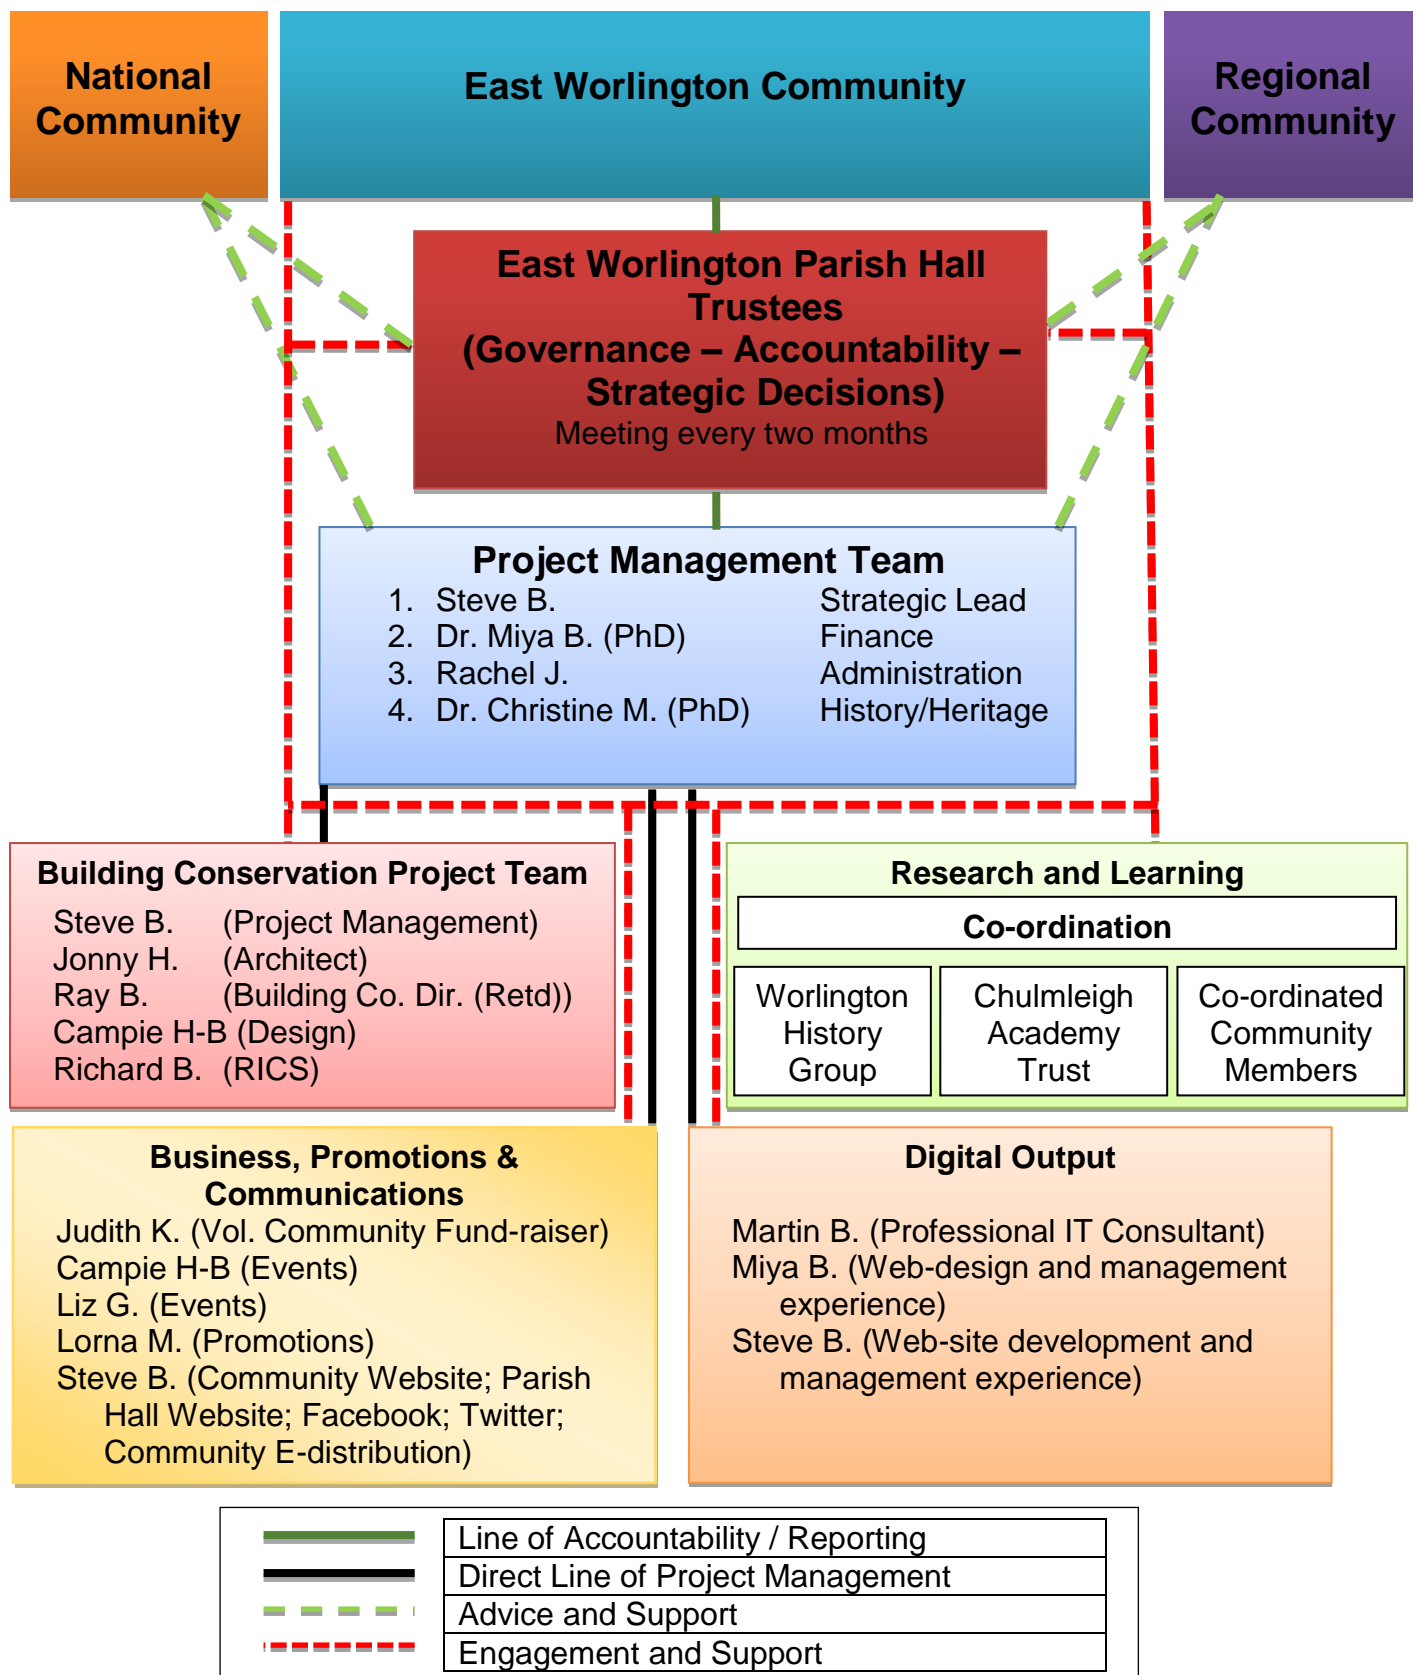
National Community

East Worlington Community

Regional Community

East Worlington Parish Hall Trustees
(Governance – Accountability – Strategic Decisions)
Meeting every two months

Project Management Team
1. Steve B. Strategic Lead
2. Dr. Miya B. (PhD) Finance
3. Rachel J. Administration
4. Dr. Christine M. (PhD) History/Heritage

Building Conservation Project Team
Steve B. (Project Management)
Jonny H. (Architect)
Ray B. (Building Co. Dir. (Retd))
Campie H-B (Design)
Richard B. (RICS)

Research and Learning
Co-ordination

| Worlington History Group | Chulmleigh Academy Trust | Co-ordinated Community Members |
|---|---|---|

Business, Promotions & Communications
Judith K. (Vol. Community Fund-raiser)
Campie H-B (Events)
Liz G. (Events)
Lorna M. (Promotions)
Steve B. (Community Website; Parish Hall Website; Facebook; Twitter; Community E-distribution)

Digital Output
Martin B. (Professional IT Consultant)
Miya B. (Web-design and management experience)
Steve B. (Web-site development and management experience)

Line of Accountability / Reporting
Direct Line of Project Management
Advice and Support
Engagement and Support